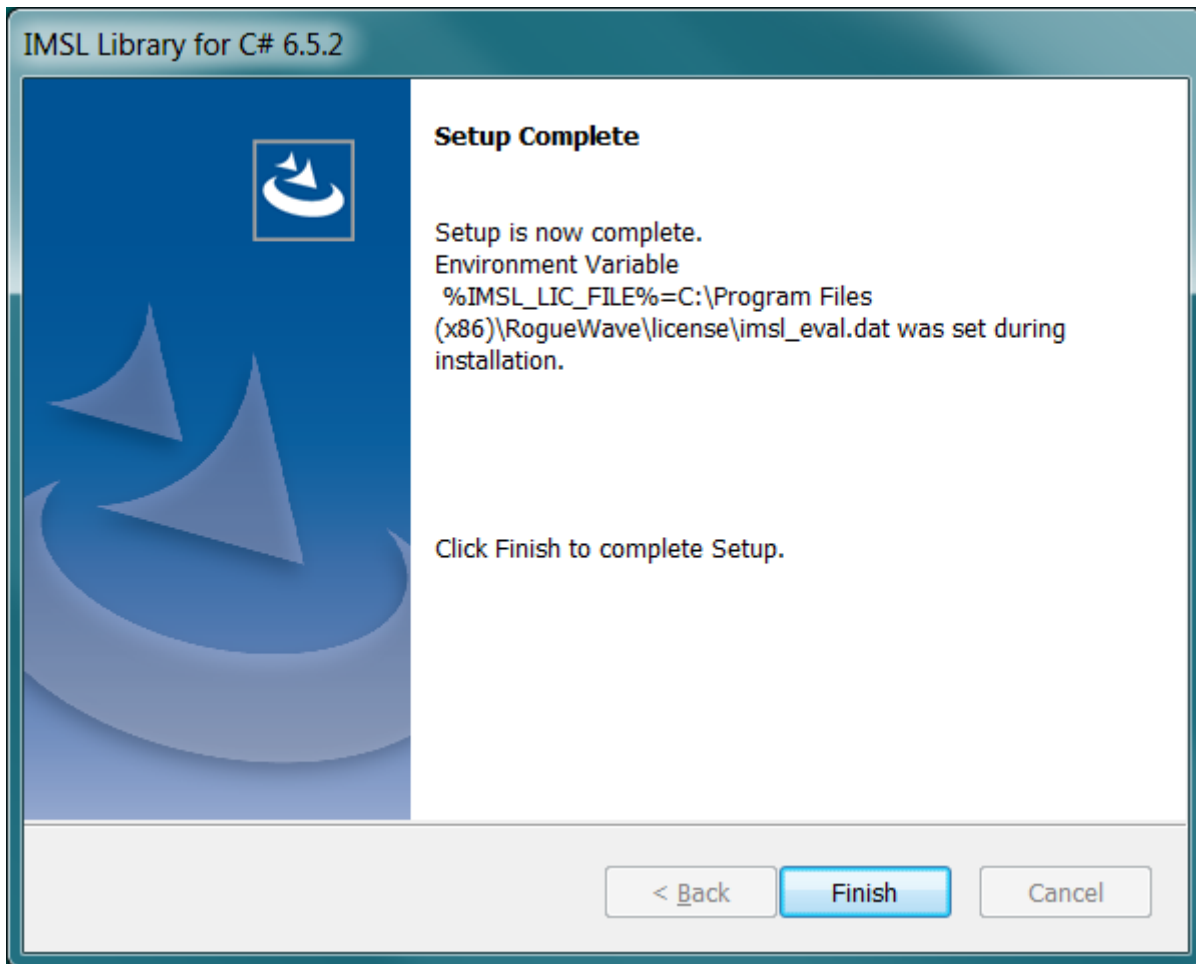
IMSL Library for C# 6.5.2

Setup Complete

Setup is now complete.
Environment Variable
%IMSL_LIC_FILE%=C:\Program Files (x86)\RogueWave\license\imsl_eval.dat was set during installation.

Click Finish to complete Setup.

< Back
Finish
Cancel